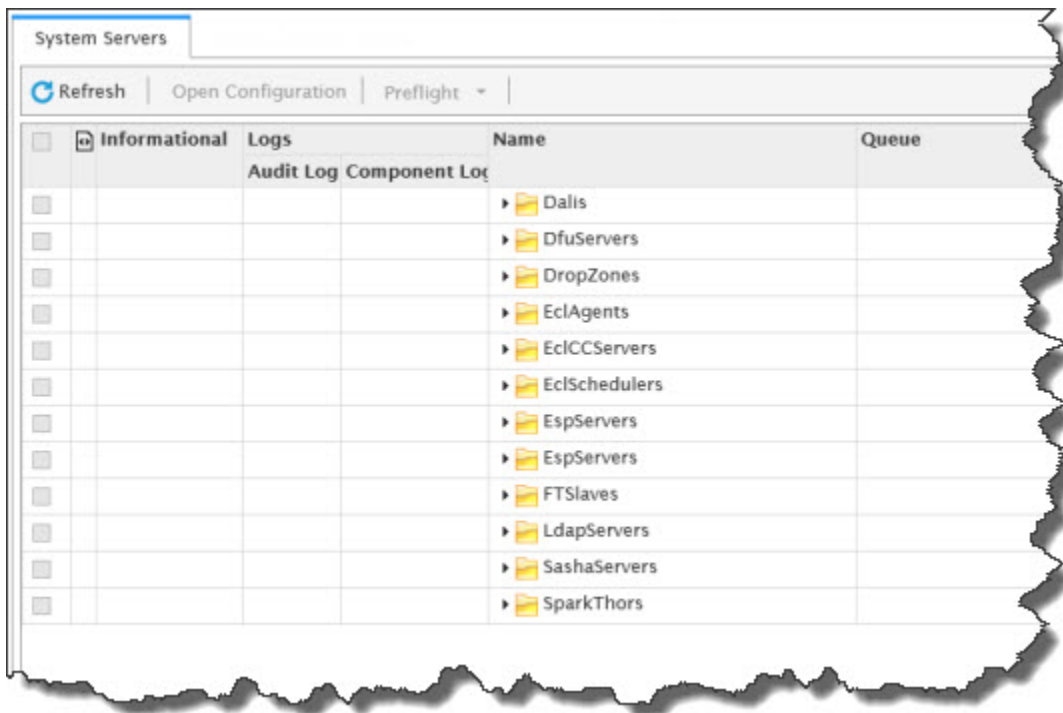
System Servers

Refresh | Open Configuration | Preflight

| | Informational | Logs | | Name | Queue |
|---|---|---|---|---|---|
| | | Audit Log | Component Lo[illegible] | | |
| | | | | Dalis | |
| | | | | DfuServers | |
| | | | | DropZones | |
| | | | | EclAgents | |
| | | | | EclCCServers | |
| | | | | EclSchedulers | |
| | | | | EspServers | |
| | | | | EspServers | |
| | | | | FTSlaves | |
| | | | | LdapServers | |
| | | | | SashaServers | |
| | | | | SparkThors | |